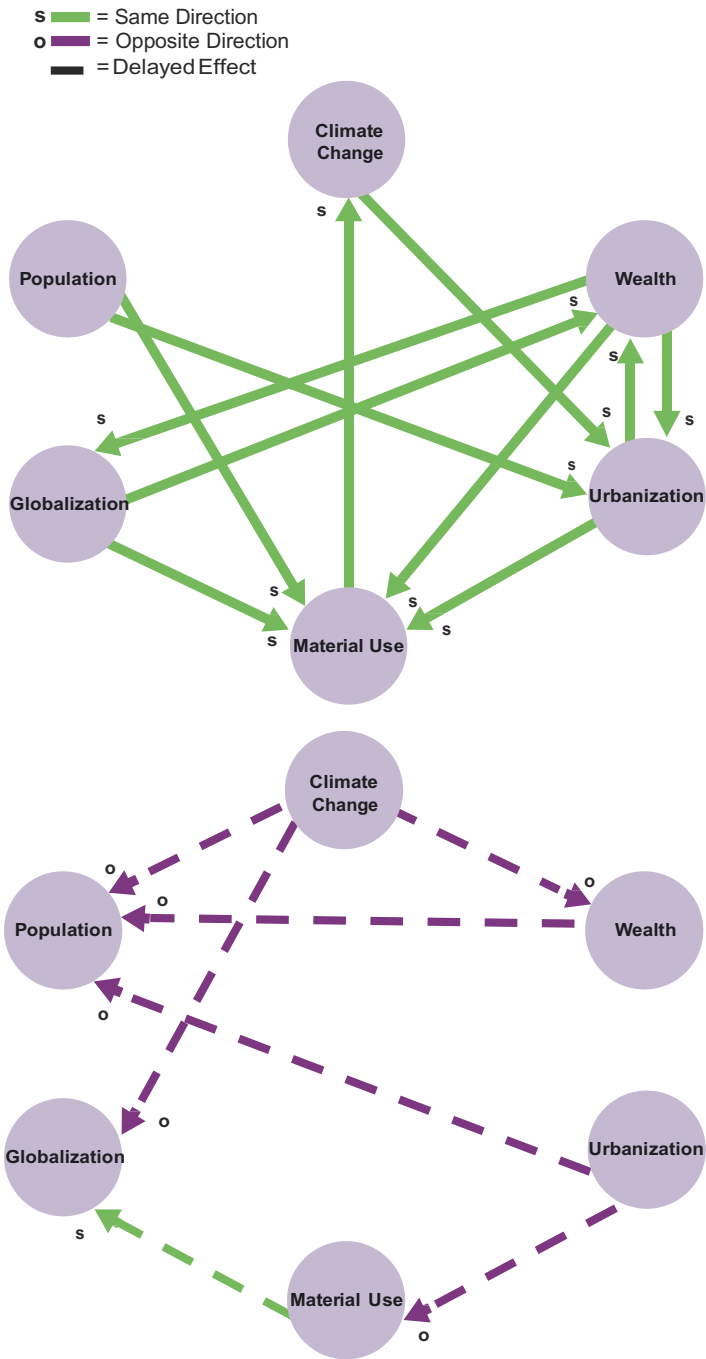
s = Same Direction
o = Opposite Direction
= Delayed Effect

Climate Change
s
Population
Wealth
s
s
s
s
s
Globalization
s
Urbanization
s
s
s
Material Use
s

Climate Change
o
o
Population
o
Wealth
o
o
Globalization
Urbanization
s
Material Use
o